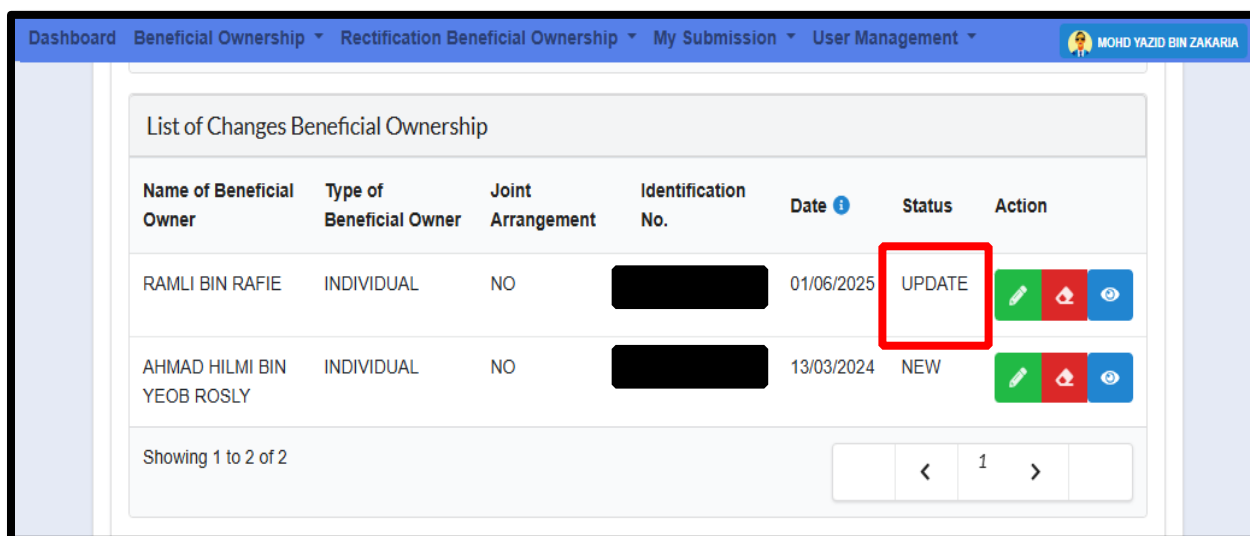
Dashboard Beneficial Ownership Rectification Beneficial Ownership My Submission User Management MOHD YAZID BIN ZAKARIA

List of Changes Beneficial Ownership

| Name of Beneficial Owner | Type of Beneficial Owner | Joint Arrangement | Identification No. | Date | Status | Action |
|---|---|---|---|---|---|---|
| RAMLI BIN RAFIE | INDIVIDUAL | NO | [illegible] | 01/06/2025 | UPDATE | |
| AHMAD HILMI BIN YEOB ROSLY | INDIVIDUAL | NO | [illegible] | 13/03/2024 | NEW | |

Showing 1 to 2 of 2

‹ 1 ›